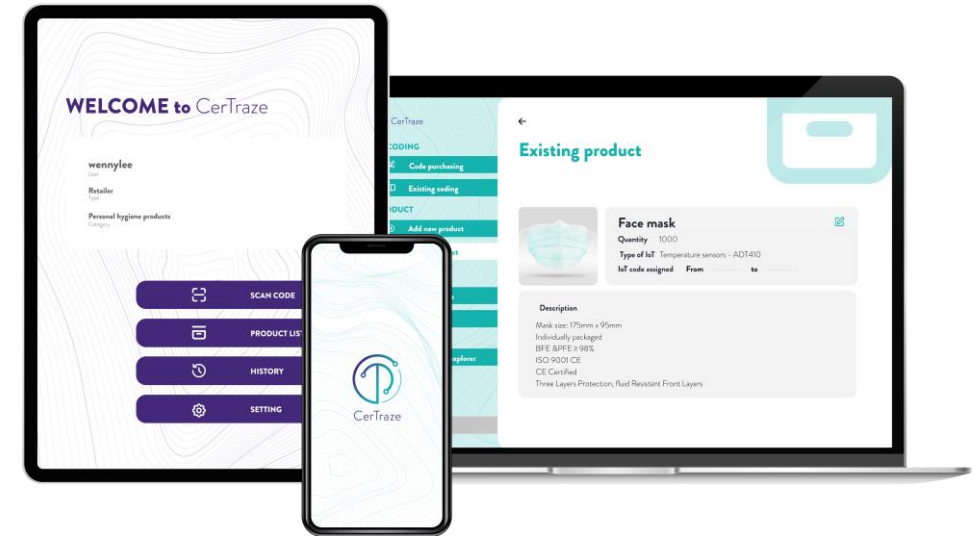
WELCOME to CerTraze

wennylee
User

Retailer
Type

Personal hygiene products
Category

SCAN CODE

PRODUCT LIST

HISTORY

SETTING

CerTraze

CerTraze

CODING

Code purchasing

Existing coding

PRODUCT

Add new product

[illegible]

explorer

Existing product

Face mask

Quantity 1000

Type of IoT Temperature sensors - ADT410

IoT code assigned From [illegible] to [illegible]

Description

Mask size: 175mm x 95mm
Individually packaged
BFE &PFE ≥ 98%
ISO 9001 CE
CE Certified
Three Layers Protection, Fluid Resistant Front Layers